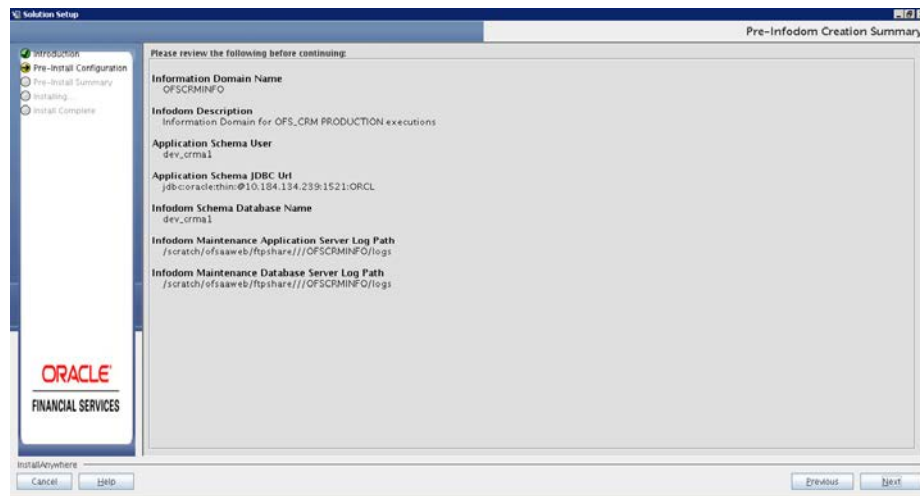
Solution Setup

Pre-Infodom Creation Summary

Introduction
Pre-Install Configuration
Pre-Install Summary
Installing...
Install Complete

Please review the following before continuing:

Information Domain Name
OFSCRMINFO

Infodom Description
Information Domain for OFS_CRM PRODUCTION executions

Application Schema User
dev_crma1

Application Schema JDBC Url
jdbc:oracle:thin:@10.184.134.239:1521:ORCL

Infodom Schema Database Name
dev_crma1

Infodom Maintenance Application Server Log Path
/scratch/ofsaaweb/ftpshare///OFSCRMINFO/logs

Infodom Maintenance Database Server Log Path
/scratch/ofsaaweb/ftpshare///OFSCRMINFO/logs

ORACLE
FINANCIAL SERVICES

InstallAnywhere
Cancel
Help
Previous
Next